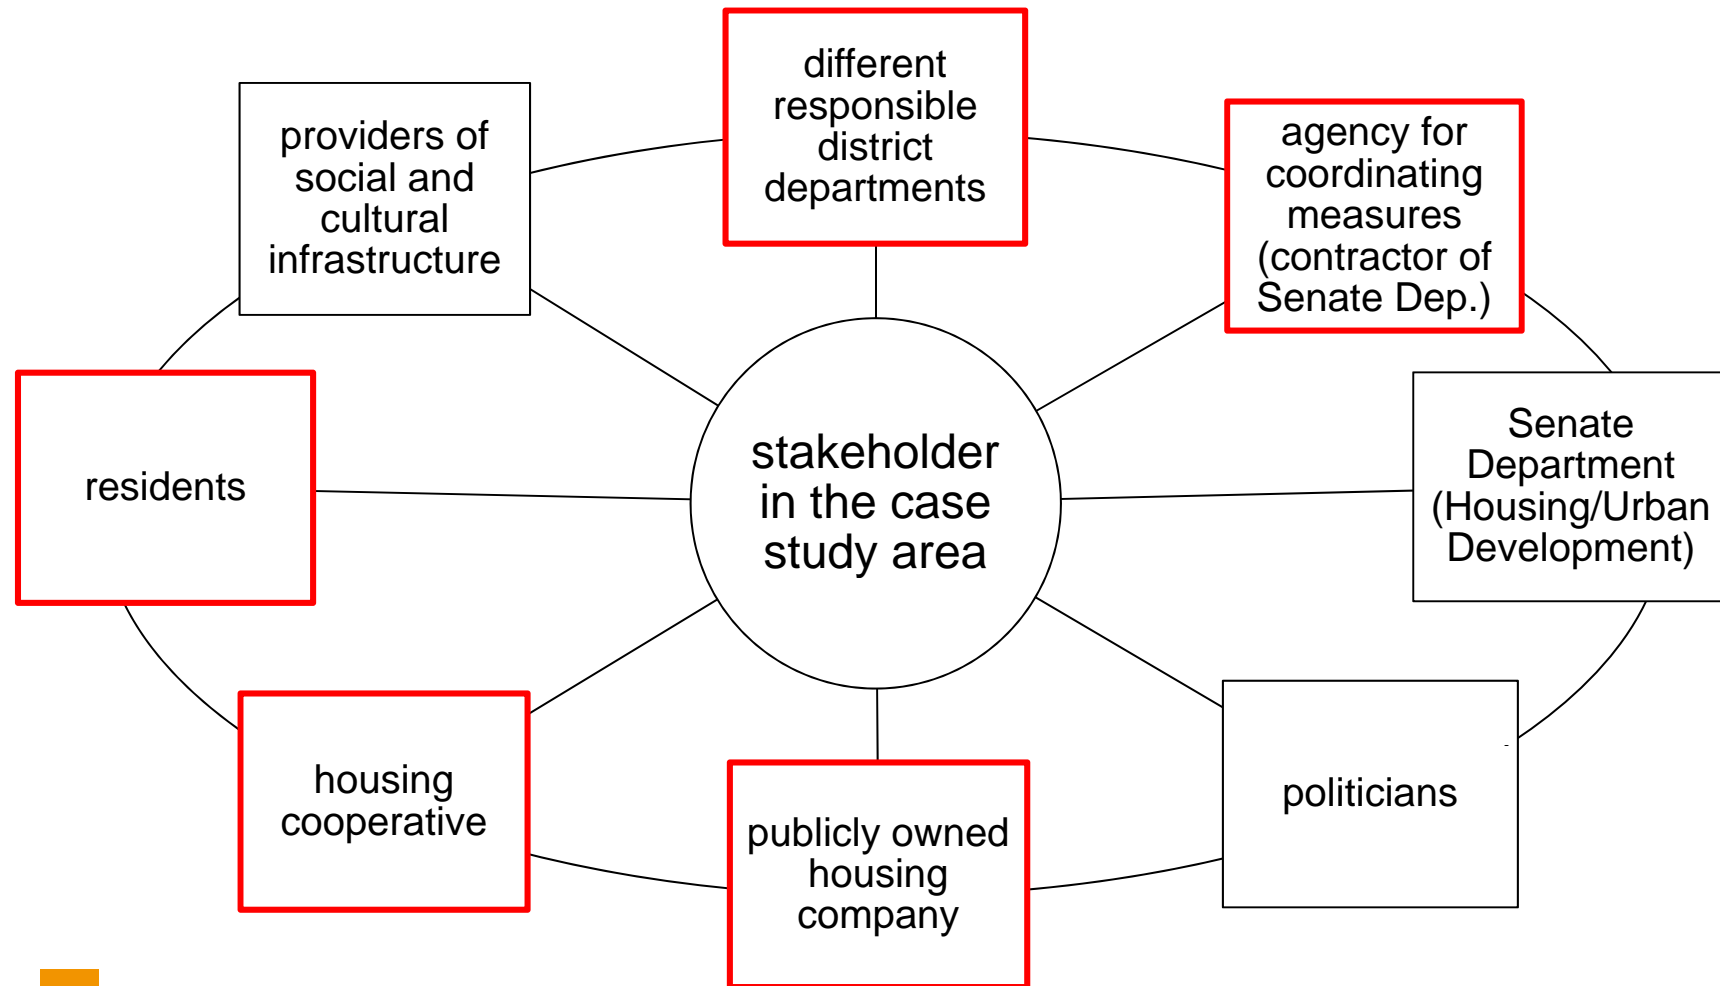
different responsible district departments

providers of social and cultural infrastructure

agency for coordinating measures (contractor of Senate Dep.)

residents

stakeholder in the case study area

Senate Department (Housing/Urban Development)

housing cooperative

publicly owned housing company

politicians